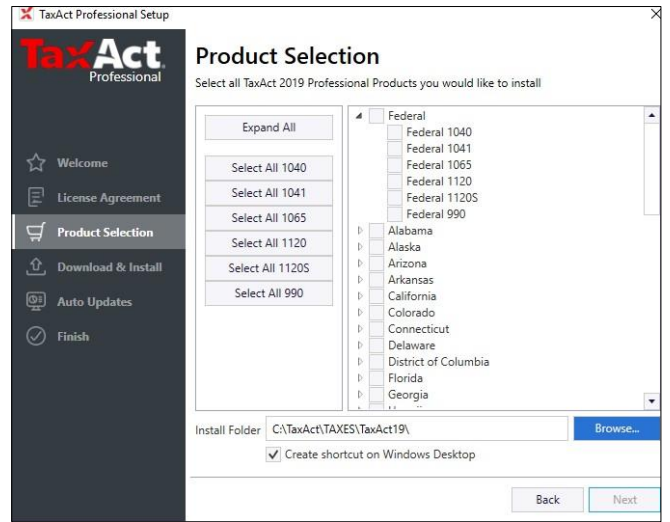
TaxAct Professional Setup

TaxAct Professional

Welcome
License Agreement
Product Selection
Download & Install
Auto Updates
Finish

Product Selection

Select all TaxAct 2019 Professional Products you would like to install

Expand All

Select All 1040
Select All 1041
Select All 1065
Select All 1120
Select All 1120S
Select All 990

Federal
Federal 1040
Federal 1041
Federal 1065
Federal 1120
Federal 1120S
Federal 990
Alabama
Alaska
Arizona
Arkansas
California
Colorado
Connecticut
Delaware
District of Columbia
Florida
Georgia
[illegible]

Install Folder C:\TaxAct\TAXES\TaxAct19\ Browse...

Create shortcut on Windows Desktop

Back Next